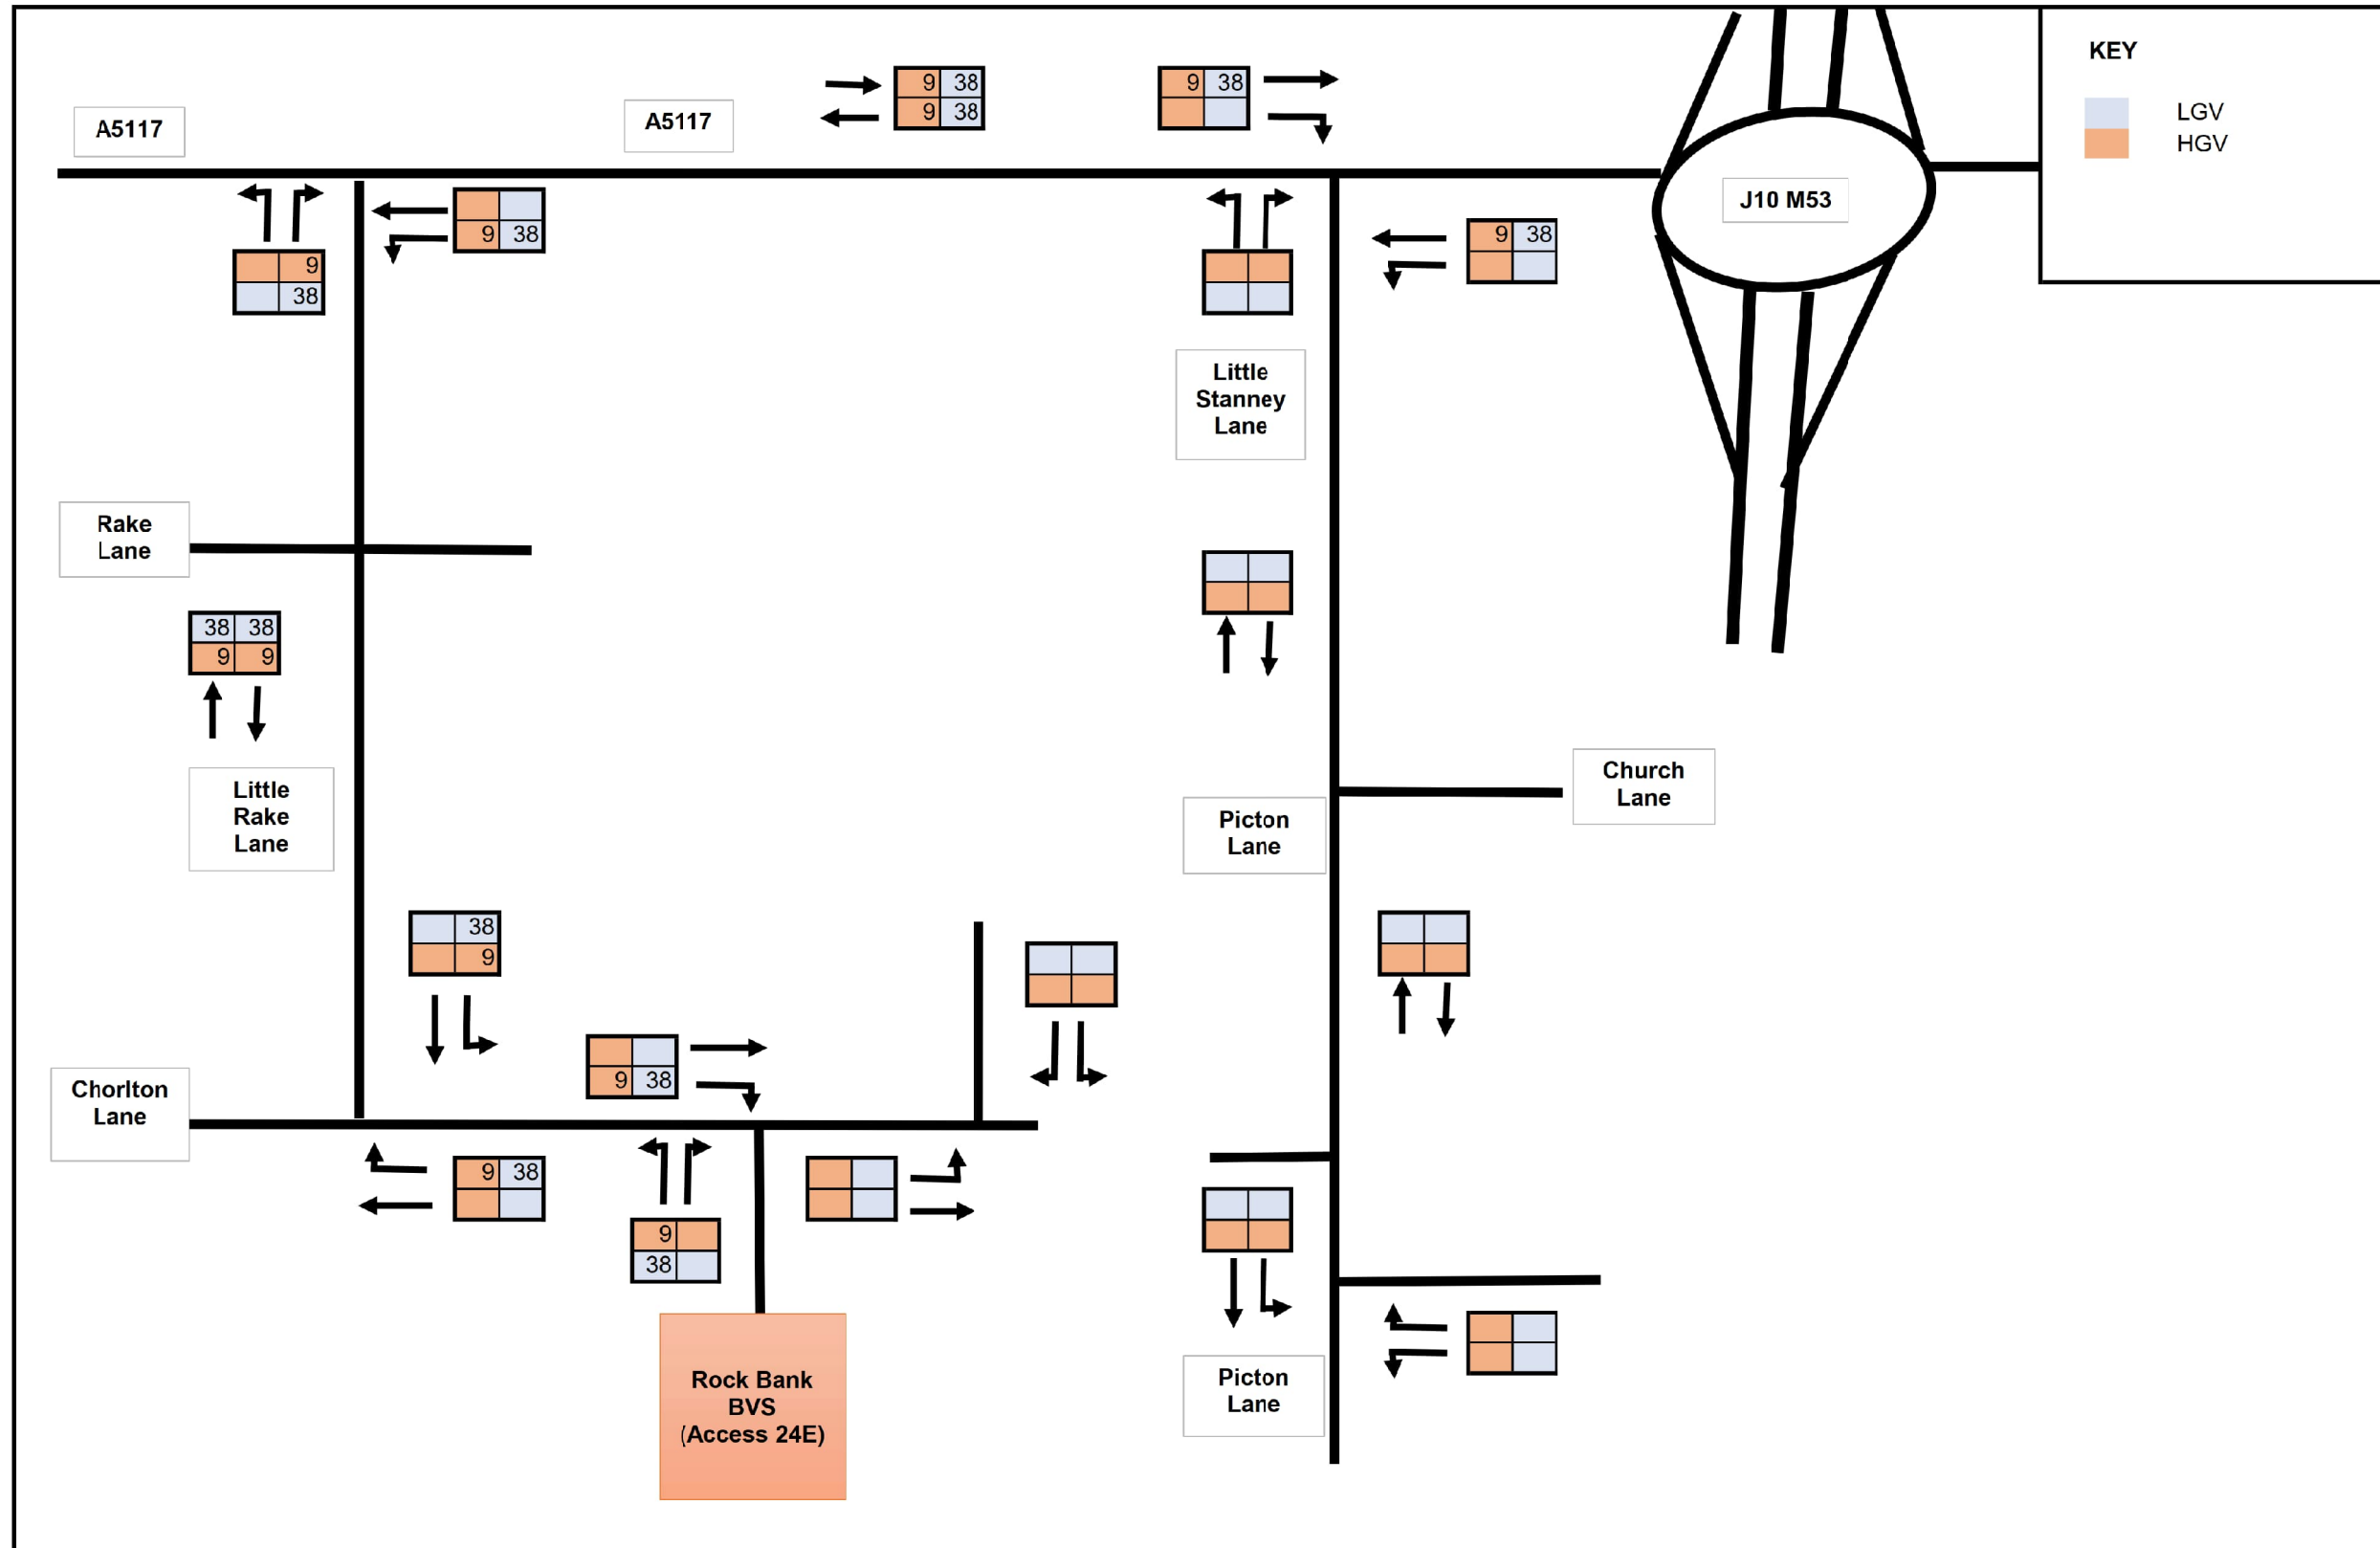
A5117

A5117

| 9 | 38 |
|---|---|
| 9 | 38 |

| 9 | 38 |
|---|---|
| | |

J10 M53

KEY

LGV
HGV

| | |
|---|---|
| 9 | 38 |

| | 9 |
|---|---|
| | 38 |

| 9 | 38 |
|---|---|
| | |

Little Stanney Lane

Rake Lane

| 38 | 38 |
|---|---|
| 9 | 9 |

Little Rake Lane

Church Lane

Picton Lane

| | 38 |
|---|---|
| | 9 |

| | |
|---|---|
| 9 | 38 |

Chorlton Lane

| 9 | 38 |
|---|---|
| | |

| 9 | |
|---|---|
| 38 | |

Rock Bank BVS (Access 24E)

Picton Lane